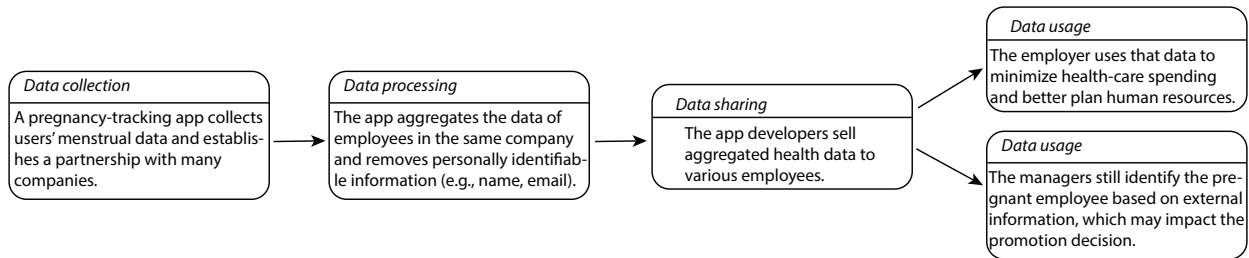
Data collection

A pregnancy-tracking app collects users' menstrual data and establishes a partnership with many companies.

Data processing

The app aggregates the data of employees in the same company and removes personally identifiable information (e.g., name, email).

Data sharing

The app developers sell aggregated health data to various employees.

Data usage

The employer uses that data to minimize health-care spending and better plan human resources.

Data usage

The managers still identify the pregnant employee based on external information, which may impact the promotion decision.